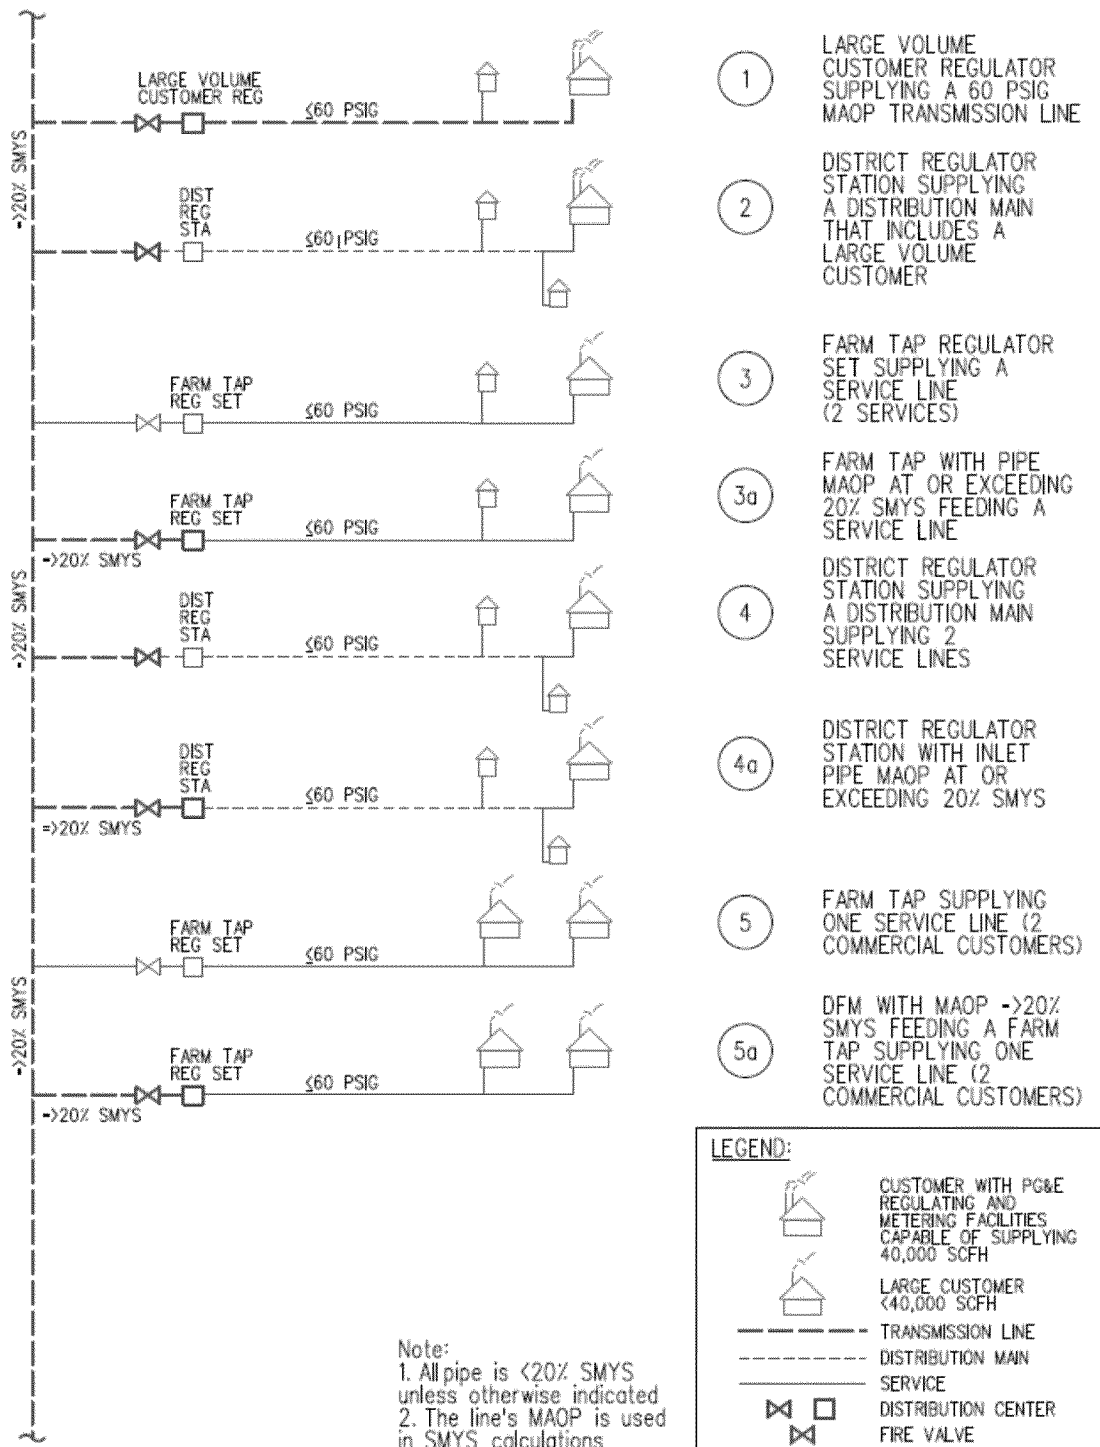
-20% SMYS

LARGE VOLUME CUSTOMER REG
≤60 PSIG

1 LARGE VOLUME CUSTOMER REGULATOR SUPPLYING A 60 PSIG MAOP TRANSMISSION LINE

DIST REG STA
≤60 PSIG

2 DISTRICT REGULATOR STATION SUPPLYING A DISTRIBUTION MAIN THAT INCLUDES A LARGE VOLUME CUSTOMER

FARM TAP REG SET
≤60 PSIG

3 FARM TAP REGULATOR SET SUPPLYING A SERVICE LINE (2 SERVICES)

FARM TAP REG SET
≤60 PSIG
->20% SMYS

3a FARM TAP WITH PIPE MAOP AT OR EXCEEDING 20% SMYS FEEDING A SERVICE LINE

->20% SMYS

DIST REG STA
≤60 PSIG

4 DISTRICT REGULATOR STATION SUPPLYING A DISTRIBUTION MAIN SUPPLYING 2 SERVICE LINES

DIST REG STA
≤60 PSIG
=>20% SMYS

4a DISTRICT REGULATOR STATION WITH INLET PIPE MAOP AT OR EXCEEDING 20% SMYS

-20% SMYS

FARM TAP REG SET
≤60 PSIG

5 FARM TAP SUPPLYING ONE SERVICE LINE (2 COMMERCIAL CUSTOMERS)

FARM TAP REG SET
≤60 PSIG
->20% SMYS

5a DFM WITH MAOP ->20% SMYS FEEDING A FARM TAP SUPPLYING ONE SERVICE LINE (2 COMMERCIAL CUSTOMERS)

LEGEND:
CUSTOMER WITH PG&E REGULATING AND METERING FACILITIES CAPABLE OF SUPPLYING 40,000 SCFH
LARGE CUSTOMER <40,000 SCFH
TRANSMISSION LINE
DISTRIBUTION MAIN
SERVICE
DISTRIBUTION CENTER
FIRE VALVE

Note:
1. All pipe is <20% SMYS unless otherwise indicated
2. The line's MAOP is used in SMYS calculations